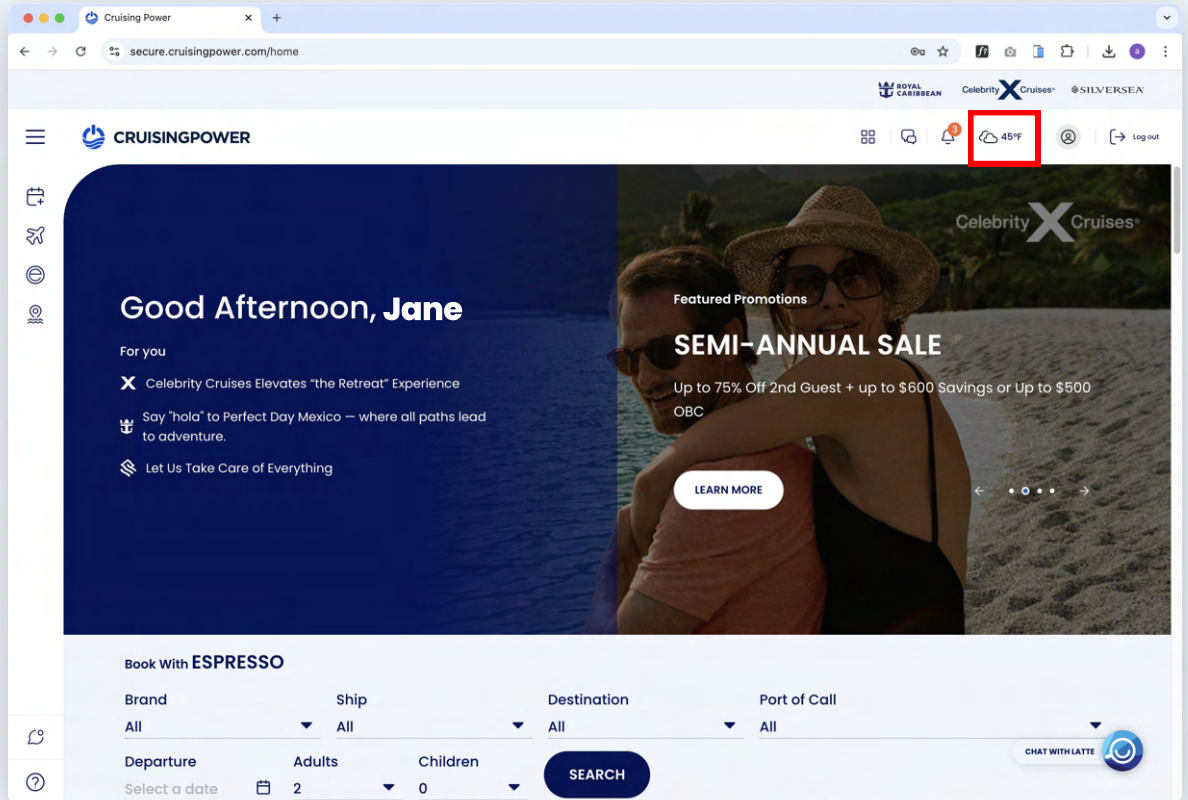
Cruising Power

secure.cruisingpower.com/home

ROYAL CARIBBEAN Celebrity X Cruises SILVERSEA

CRUISINGPOWER

3

45°F

Log out

Good Afternoon, Jane

For you

Celebrity Cruises Elevates "the Retreat" Experience

Say "hola" to Perfect Day Mexico — where all paths lead to adventure.

Let Us Take Care of Everything

Celebrity X Cruises

Featured Promotions

SEMI-ANNUAL SALE

Up to 75% Off 2nd Guest + up to $600 Savings or Up to $500 OBC

LEARN MORE

Book With ESPRESSO

Brand
All

Ship
All

Destination
All

Port of Call
All

Departure
Select a date

Adults
2

Children
0

SEARCH

CHAT WITH LATTE